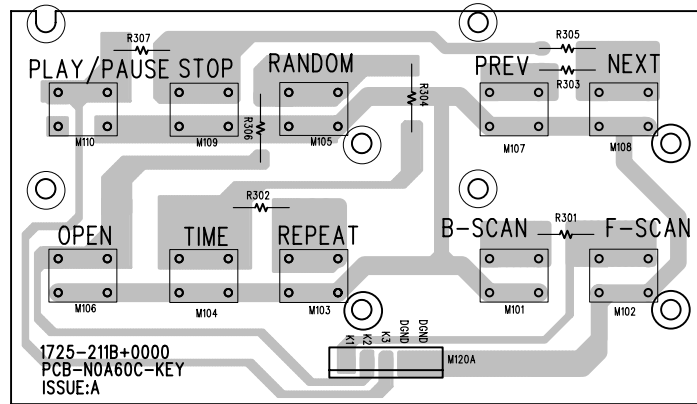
R307
PLAY/PAUSE STOP
RANDOM
R304
PREV
R305
NEXT
R303
R306
M110
M109
M105
M107
M108
R302
OPEN
TIME
REPEAT
B-SCAN
R301
F-SCAN
M106
M104
M103
M101
M102
K1
K2
K3
DGND
DGND
M120A
1725-211B+0000
PCB-N0A60C-KEY
ISSUE:A